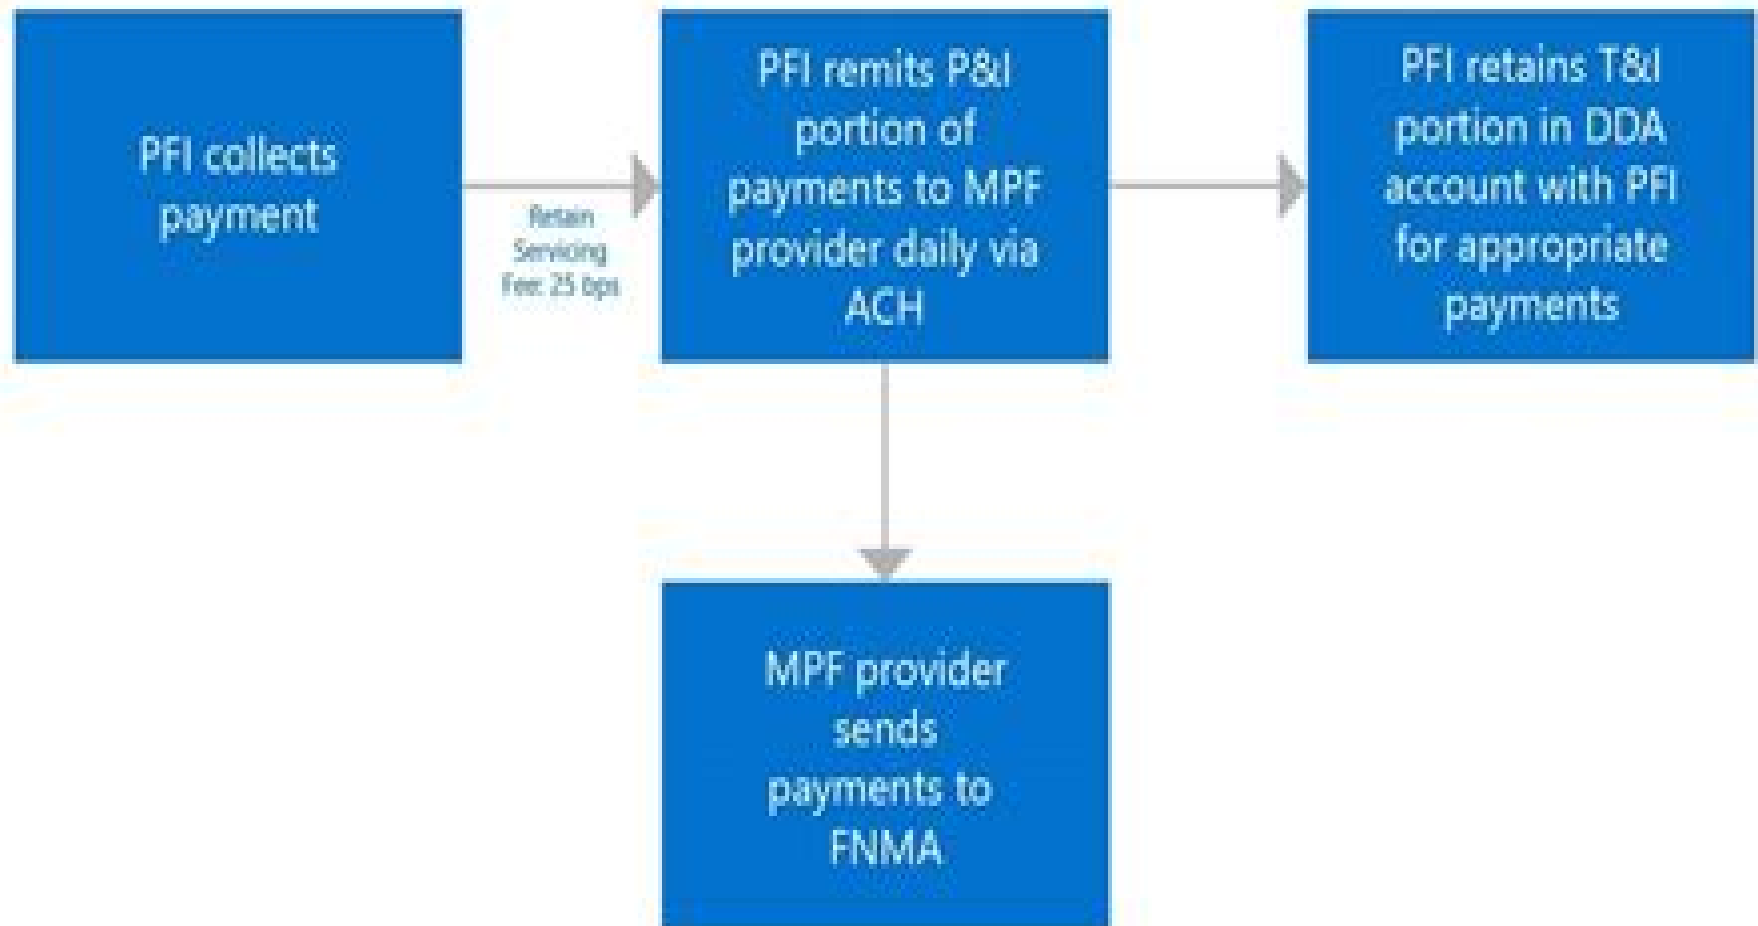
PFI collects payment

Retain Servicing Fee: 25 bps

PFI remits P&I portion of payments to MPF provider daily via ACH

PFI retains T&I portion in DDA account with PFI for appropriate payments

MPF provider sends payments to FNMA